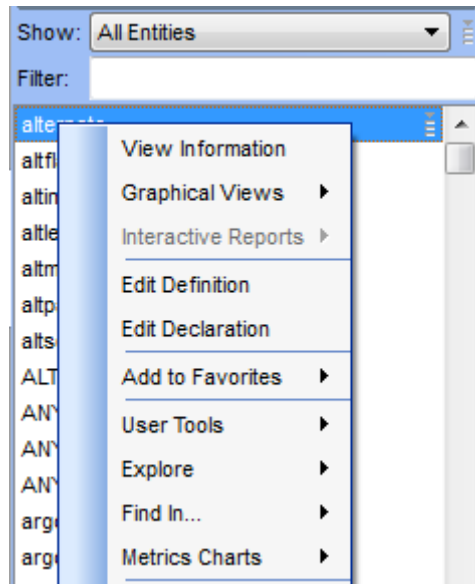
Show: All Entities
Filter:

alternate
altfl
altin
altle
altm
altp
alts
ALT
ANY
ANY
ANY
arg
arg

View Information
Graphical Views
Interactive Reports
Edit Definition
Edit Declaration
Add to Favorites
User Tools
Explore
Find In...
Metrics Charts